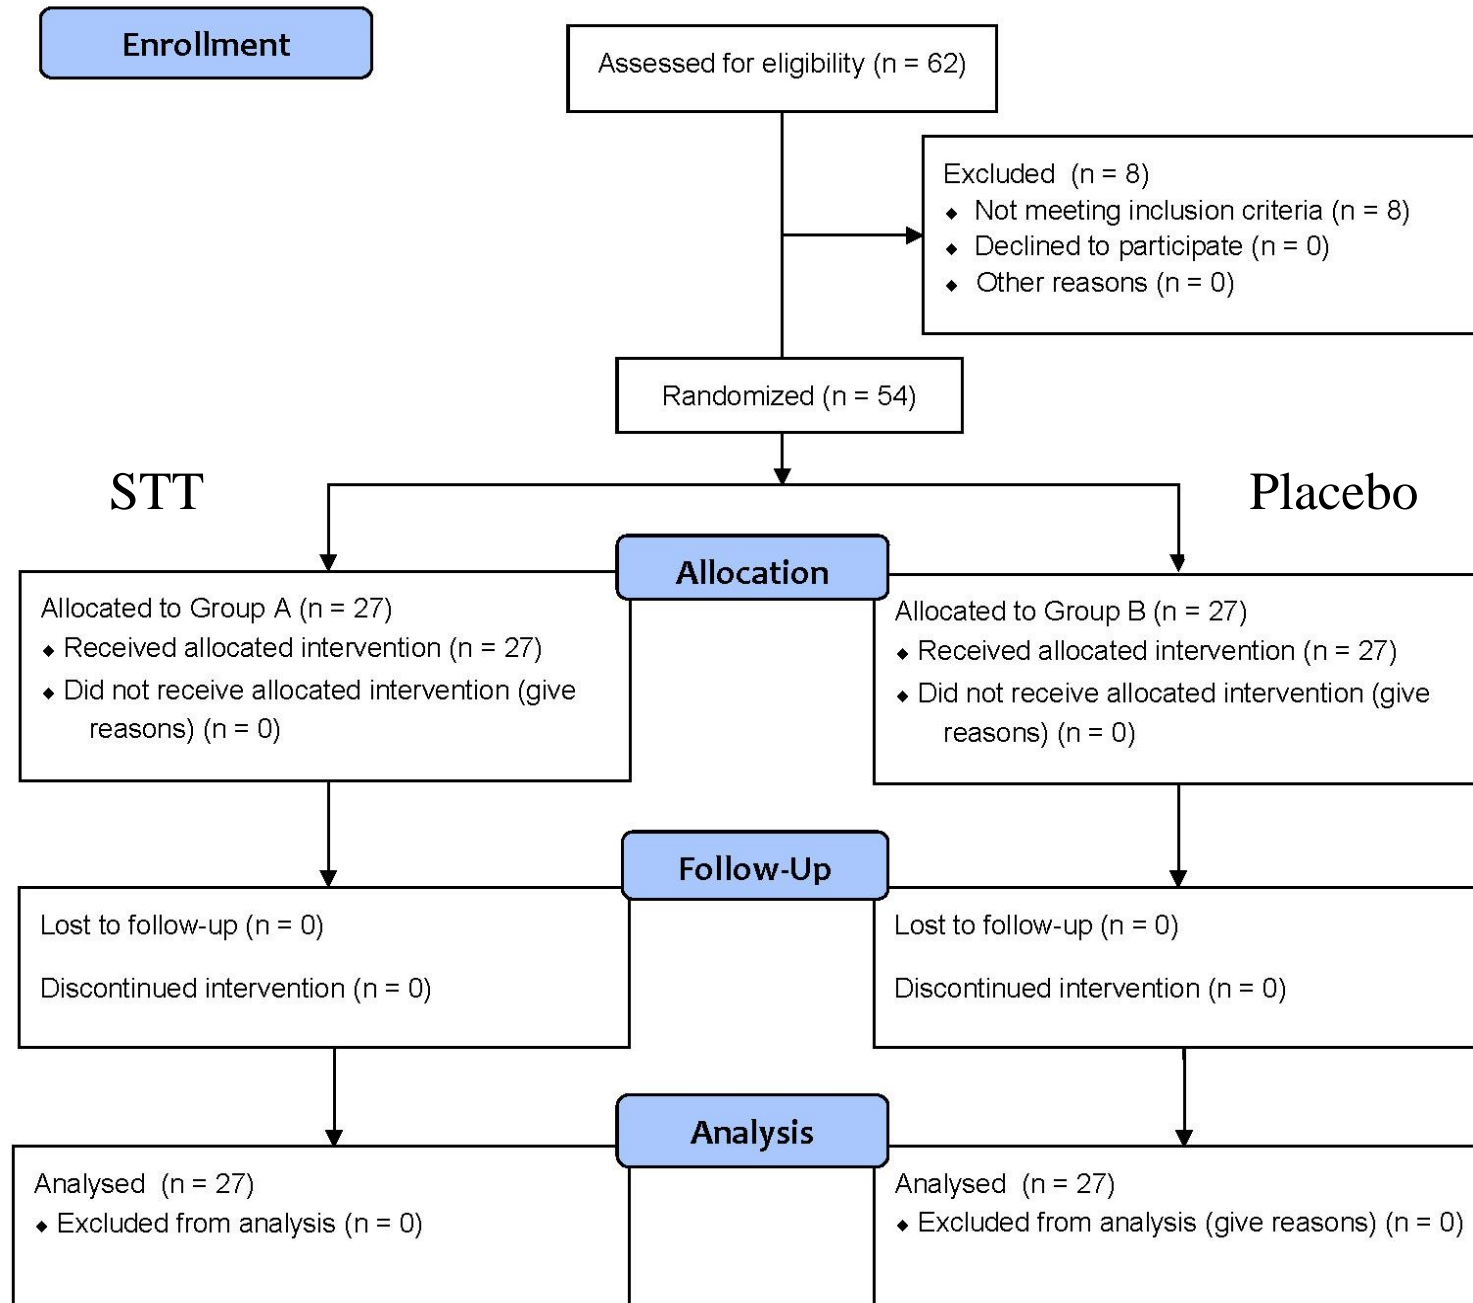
Enrollment

Assessed for eligibility (n = 62)

Excluded (n = 8)
- Not meeting inclusion criteria (n = 8)
- Declined to participate (n = 0)
- Other reasons (n = 0)

Randomized (n = 54)

STT

Placebo

Allocation

Allocated to Group A (n = 27)
- Received allocated intervention (n = 27)
- Did not receive allocated intervention (give reasons) (n = 0)

Allocated to Group B (n = 27)
- Received allocated intervention (n = 27)
- Did not receive allocated intervention (give reasons) (n = 0)

Follow-Up

Lost to follow-up (n = 0)

Discontinued intervention (n = 0)

Lost to follow-up (n = 0)

Discontinued intervention (n = 0)

Analysis

Analysed (n = 27)
- Excluded from analysis (n = 0)

Analysed (n = 27)
- Excluded from analysis (give reasons) (n = 0)